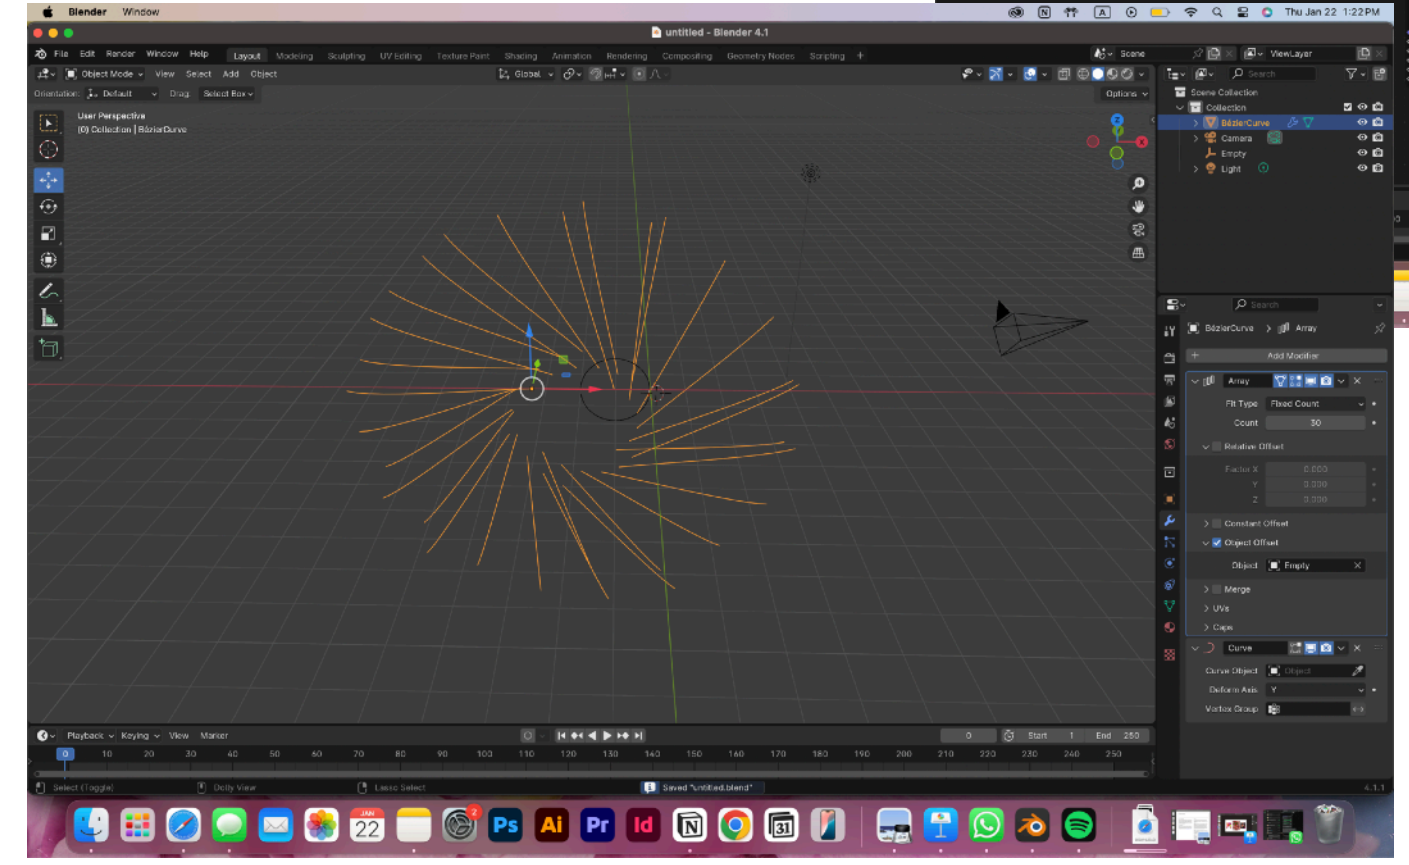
Blender Window
Thu Jan 22 1:22PM
untitled - Blender 4.1
File Edit Render Window Help Layout Modeling Sculpting UV Editing Texture Paint Shading Animation Rendering Compositing Geometry Nodes Scripting +
Scene ViewLayer
Object Mode View Select Add Object
Global
Options
Orientation: Default Drag Select Box
User Perspective
(0) Collection | BézierCurve
Scene Collection
Collection
BézierCurve
Camera
Empty
Light
BézierCurve > Array
Add Modifier
Array
Fit Type Fixed Count
Count 30
Relative Offset
Factor X 0.000
Y 0.000
Z 0.000
Constant Offset
Object Offset
Object Empty
Merge
UVs
Caps
Curve
Curve Object Object
Deform Axis Y
Vertex Group
Playback Keying View Marker
0 Start 1 End 250
0 10 20 30 40 50 60 70 80 90 100 110 120 130 140 150 160 170 180 190 200 210 220 230 240 250
Select (Toggle) Dolly View Lasso Select
Saved "untitled.blend"
4.1.1
JAN 22
31